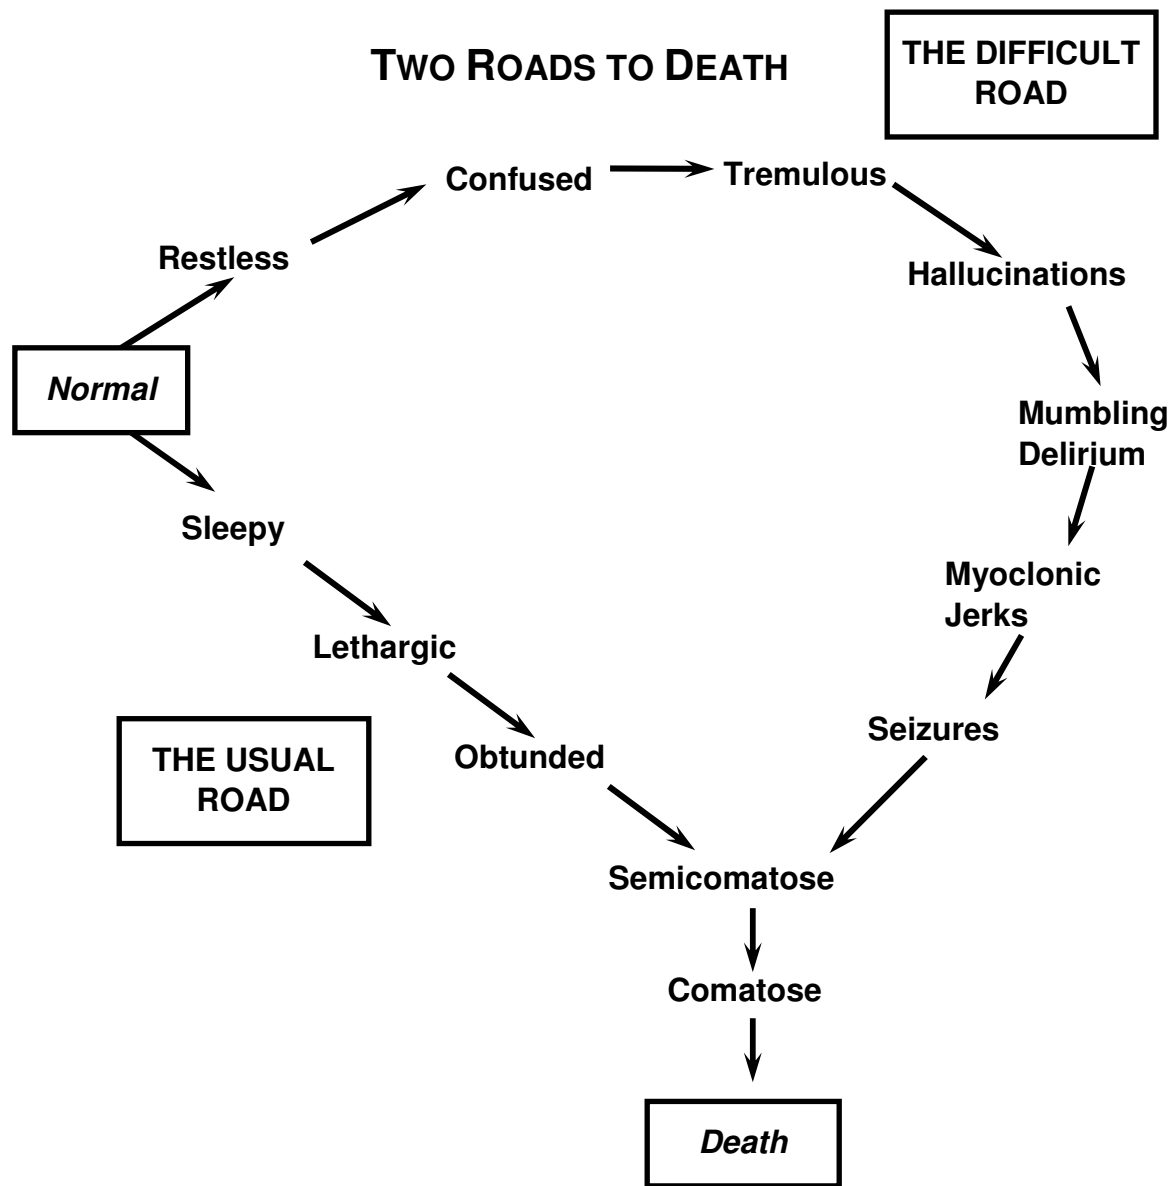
TWO ROADS TO DEATH

THE DIFFICULT ROAD

Normal

Restless

Confused

Tremulous

Hallucinations

Mumbling Delirium

Myoclonic Jerks

Seizures

Sleepy

Lethargic

Obtunded

THE USUAL ROAD

Semicomatose

Comatose

Death